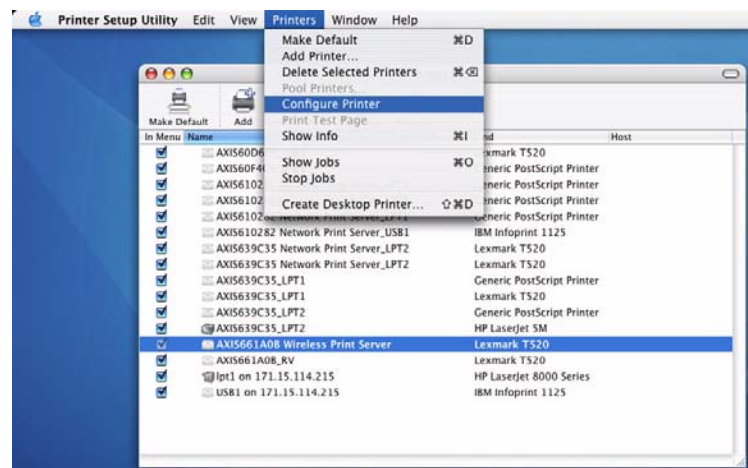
Printer Setup Utility Edit View Printers Window Help

Make Default ⌘D
Add Printer...
Delete Selected Printers ⌘⌫
Pool Printers...
Configure Printer
Print Test Page
Show Info ⌘I
Show Jobs ⌘O
Stop Jobs
Create Desktop Printer... ⇧⌘D

Make Default
Add

| In Menu | Name | Kind | Host |
|---|---|---|---|
| ☑ | AXIS60D6 | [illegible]xmark T520 | |
| ☑ | AXIS60F4 | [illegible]eneric PostScript Printer | |
| ☑ | AXIS6102 | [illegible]eneric PostScript Printer | |
| ☑ | AXIS6102 | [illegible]eneric PostScript Printer | |
| ☑ | AXIS61028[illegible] | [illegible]eneric PostScript Printer | |
| ☑ | AXIS610282 Network Print Server_USB1 | IBM Infoprint 1125 | |
| ☑ | AXIS639C35 Network Print Server_LPT2 | Lexmark T520 | |
| ☑ | AXIS639C35 Network Print Server_LPT2 | Lexmark T520 | |
| ☑ | AXIS639C35_LPT1 | Generic PostScript Printer | |
| ☑ | AXIS639C35_LPT1 | Lexmark T520 | |
| ☑ | AXIS639C35_LPT2 | Generic PostScript Printer | |
| ☑ | AXIS639C35_LPT2 | HP LaserJet 5M | |
| ☑ | AXIS661A08 Wireless Print Server | Lexmark T520 | |
| ☑ | AXIS661A08_RV | Lexmark T520 | |
| ☑ | lpt1 on 171.15.114.215 | HP LaserJet 8000 Series | |
| ☑ | USB1 on 171.15.114.215 | IBM Infoprint 1125 | |